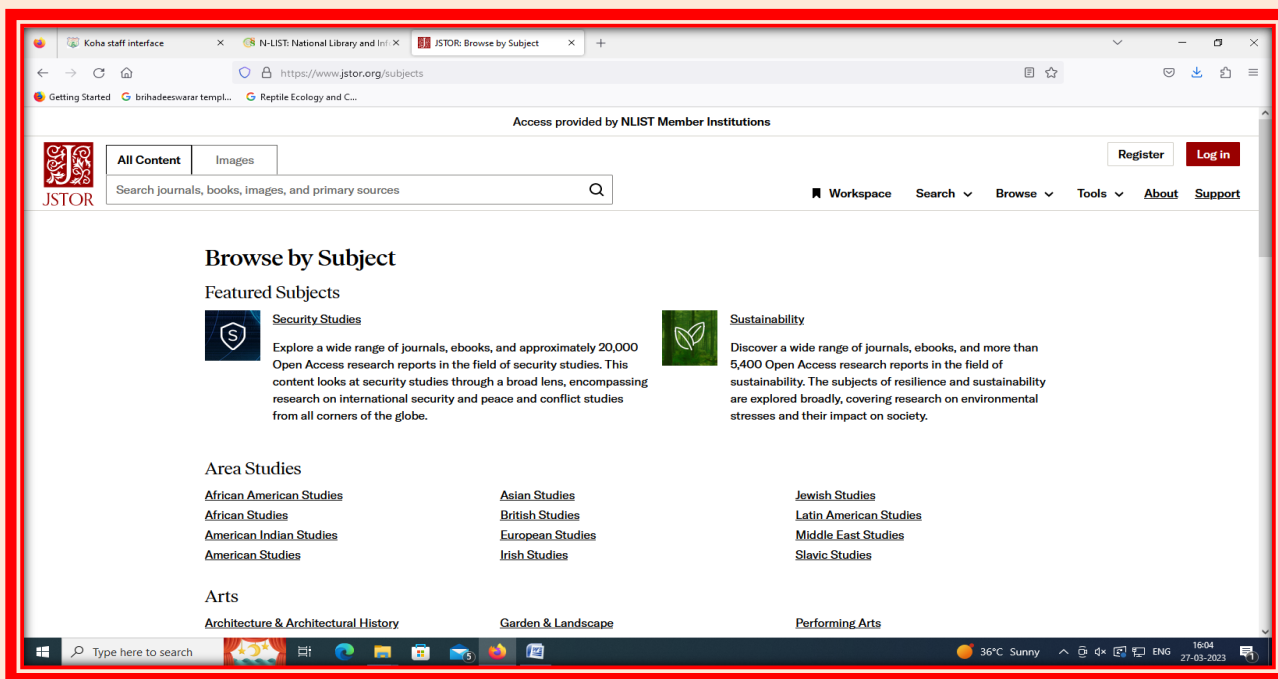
Koha staff interface
N-LIST: National Library and Inf
JSTOR: Browse by Subject

https://www.jstor.org/subjects

Getting Started
brihadeeswarar templ...
Reptile Ecology and C...

Access provided by NLIST Member Institutions

JSTOR

All Content
Images

Search journals, books, images, and primary sources

Register
Log in

Workspace
Search
Browse
Tools
About
Support

Browse by Subject

Featured Subjects

Security Studies

Explore a wide range of journals, ebooks, and approximately 20,000 Open Access research reports in the field of security studies. This content looks at security studies through a broad lens, encompassing research on international security and peace and conflict studies from all corners of the globe.

Sustainability

Discover a wide range of journals, ebooks, and more than 5,400 Open Access research reports in the field of sustainability. The subjects of resilience and sustainability are explored broadly, covering research on environmental stresses and their impact on society.

Area Studies

African American Studies
African Studies
American Indian Studies
American Studies

Asian Studies
British Studies
European Studies
Irish Studies

Jewish Studies
Latin American Studies
Middle East Studies
Slavic Studies

Arts

Architecture & Architectural History

Garden & Landscape

Performing Arts

Type here to search

36°C Sunny
ENG
16:04
27-03-2023